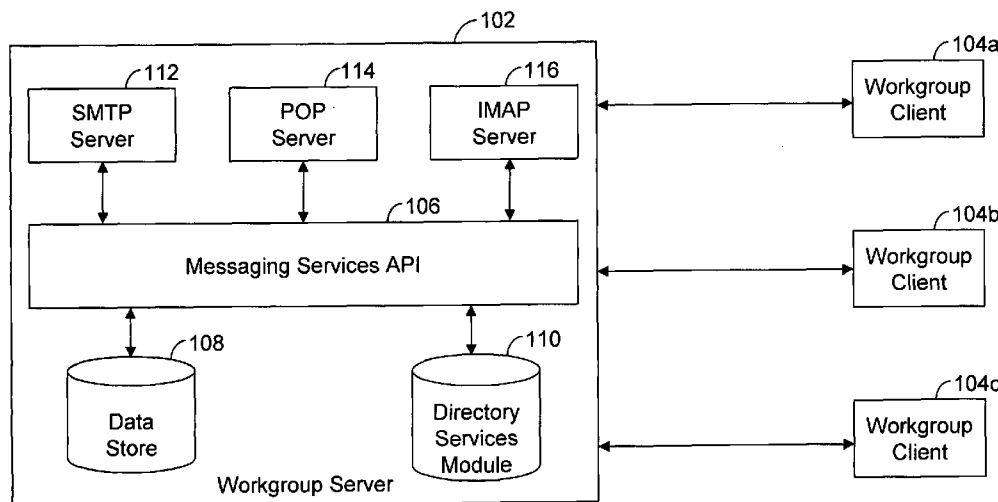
102

112
SMTP Server

114
POP Server

116
IMAP Server

106
Messaging Services API

108
Data Store

110
Directory Services Module

Workgroup Server

104a
Workgroup Client

104b
Workgroup Client

104c
Workgroup Client